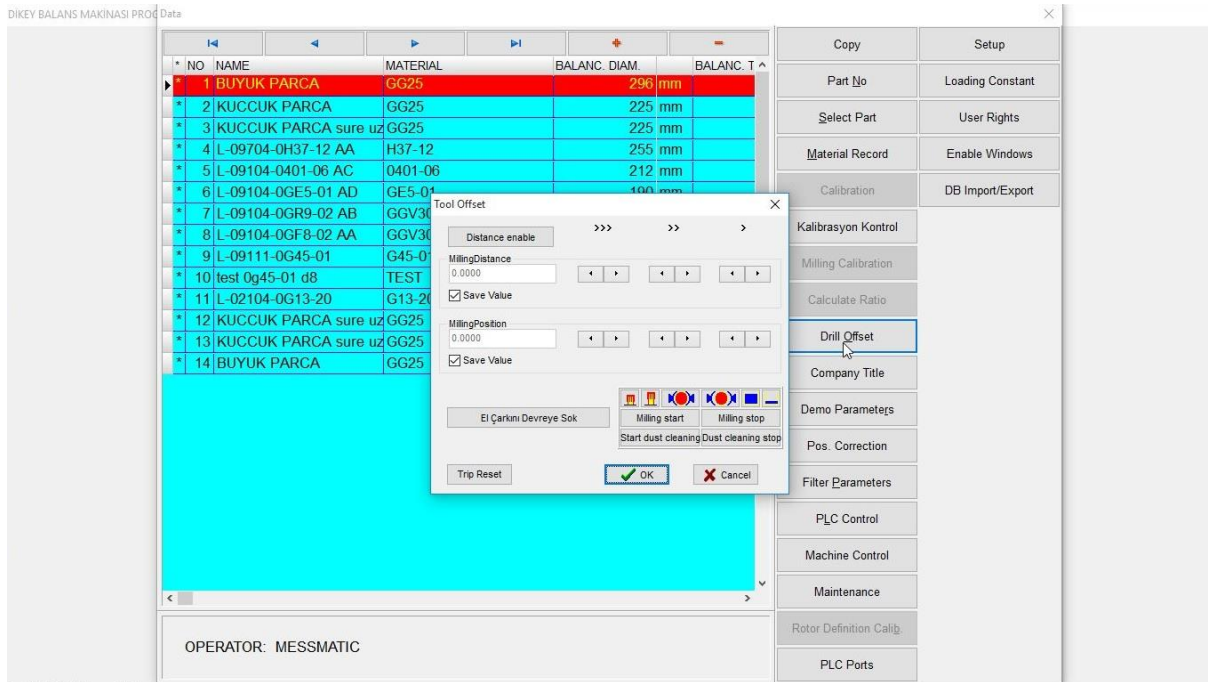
DIKEY BALANS MAKİNASI PROG Data

| * | NO | NAME | MATERIAL | BALANC. DIAM. | | BALANC. T |
|---|---|---|---|---|---|---|
| * | 1 | BUYUK PARCA | GG25 | 296 | mm | |
| * | 2 | KUCCUK PARCA | GG25 | 225 | mm | |
| * | 3 | KUCCUK PARCA sure uz | GG25 | 225 | mm | |
| * | 4 | L-09704-0H37-12 AA | H37-12 | 255 | mm | |
| * | 5 | L-09104-0401-06 AC | 0401-06 | 212 | mm | |
| * | 6 | L-09104-0GE5-01 AD | GE5-01 | 190 | mm | |
| * | 7 | L-09104-0GR9-02 AB | GGV30 | | | |
| * | 8 | L-09104-0GF8-02 AA | GGV30 | | | |
| * | 9 | L-09111-0G45-01 | G45-01 | | | |
| * | 10 | test 0g45-01 d8 | TEST | | | |
| * | 11 | L-02104-0G13-20 | G13-20 | | | |
| * | 12 | KUCCUK PARCA sure uz | GG25 | | | |
| * | 13 | KUCCUK PARCA sure uz | GG25 | | | |
| * | 14 | BUYUK PARCA | GG25 | | | |

OPERATOR: MESSMATIC

Tool Offset
Distance enable
>>> >> >
MillingDistance
0.0000
Save Value
MillingPosition
0.0000
Save Value
El Çarkını Devreye Sok
Milling start
Milling stop
Start dust cleaning
Dust cleaning stop
Trip Reset
OK
Cancel

Copy
Setup
Part No
Loading Constant
Select Part
User Rights
Material Record
Enable Windows
Calibration
DB Import/Export
Kalibrasyon Kontrol
Milling Calibration
Calculate Ratio
Drill Offset
Company Title
Demo Parameters
Pos. Correction
Filter Parameters
PLC Control
Machine Control
Maintenance
Rotor Definition Calib.
PLC Ports